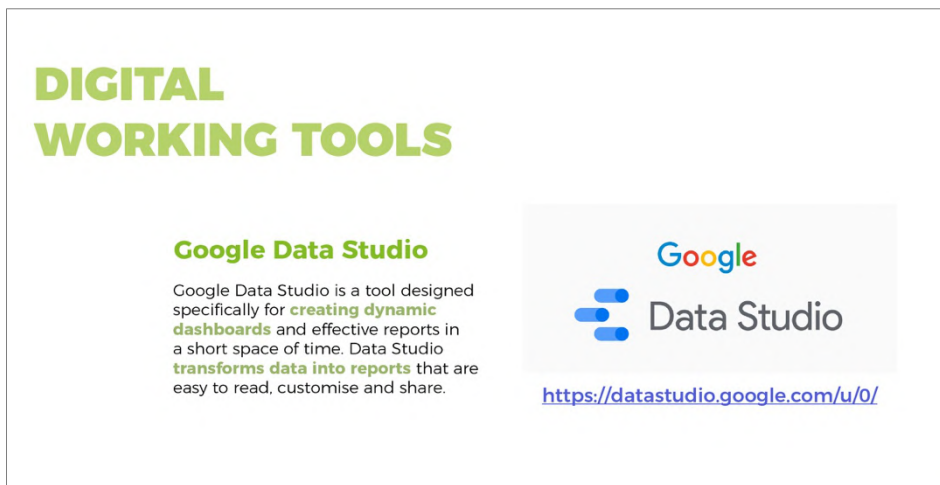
DIGITAL WORKING TOOLS

Google Data Studio

Google Data Studio is a tool designed specifically for creating dynamic dashboards and effective reports in a short space of time. Data Studio transforms data into reports that are easy to read, customise and share.

Google

Data Studio

https://datastudio.google.com/u/0/